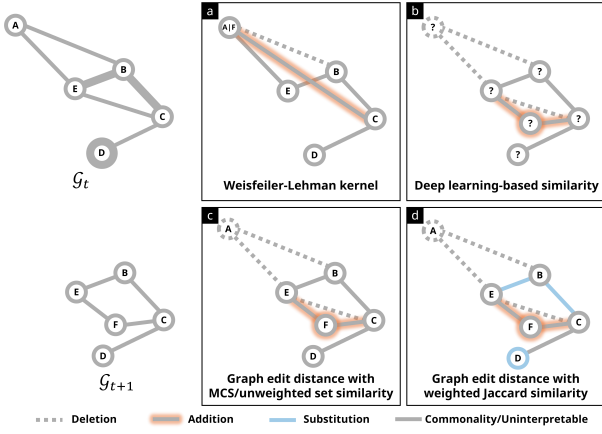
A
B
E
C
D
$\mathcal{G}_t$

A
B
E
F
C
D
$\mathcal{G}_{t+1}$

a
A|F
B
E
C
D
Weisfeiler-Lehman kernel

b
?
?
?
?
?
?
Deep learning-based similarity

c
A
B
E
F
C
D
Graph edit distance with MCS/unweighted set similarity

d
A
B
E
F
C
D
Graph edit distance with weighted Jaccard similarity

Deletion
Addition
Substitution
Commonality/Uninterpretable